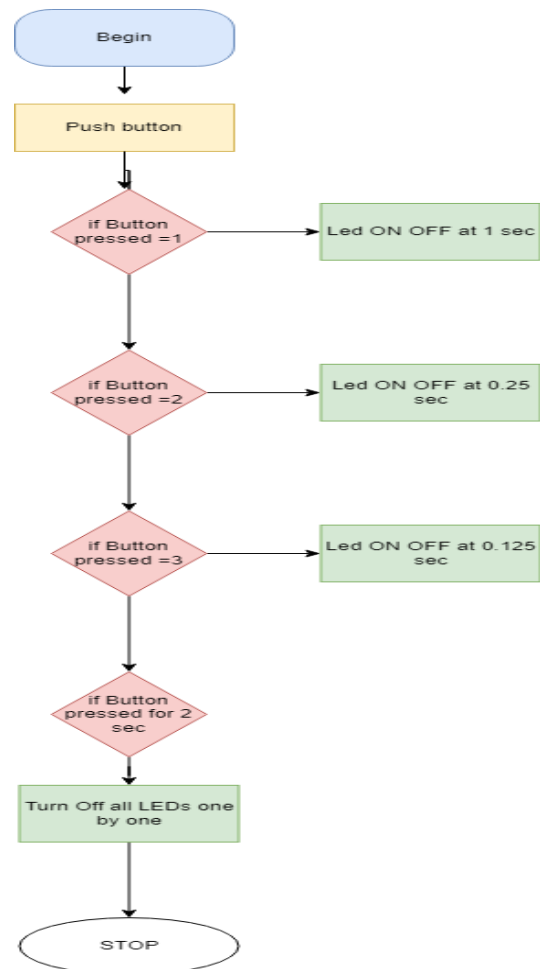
Begin

Push button

if Button pressed =1

Led ON OFF at 1 sec

if Button pressed =2

Led ON OFF at 0.25 sec

if Button pressed =3

Led ON OFF at 0.125 sec

if Button pressed for 2 sec

Turn Off all LEDs one by one

STOP